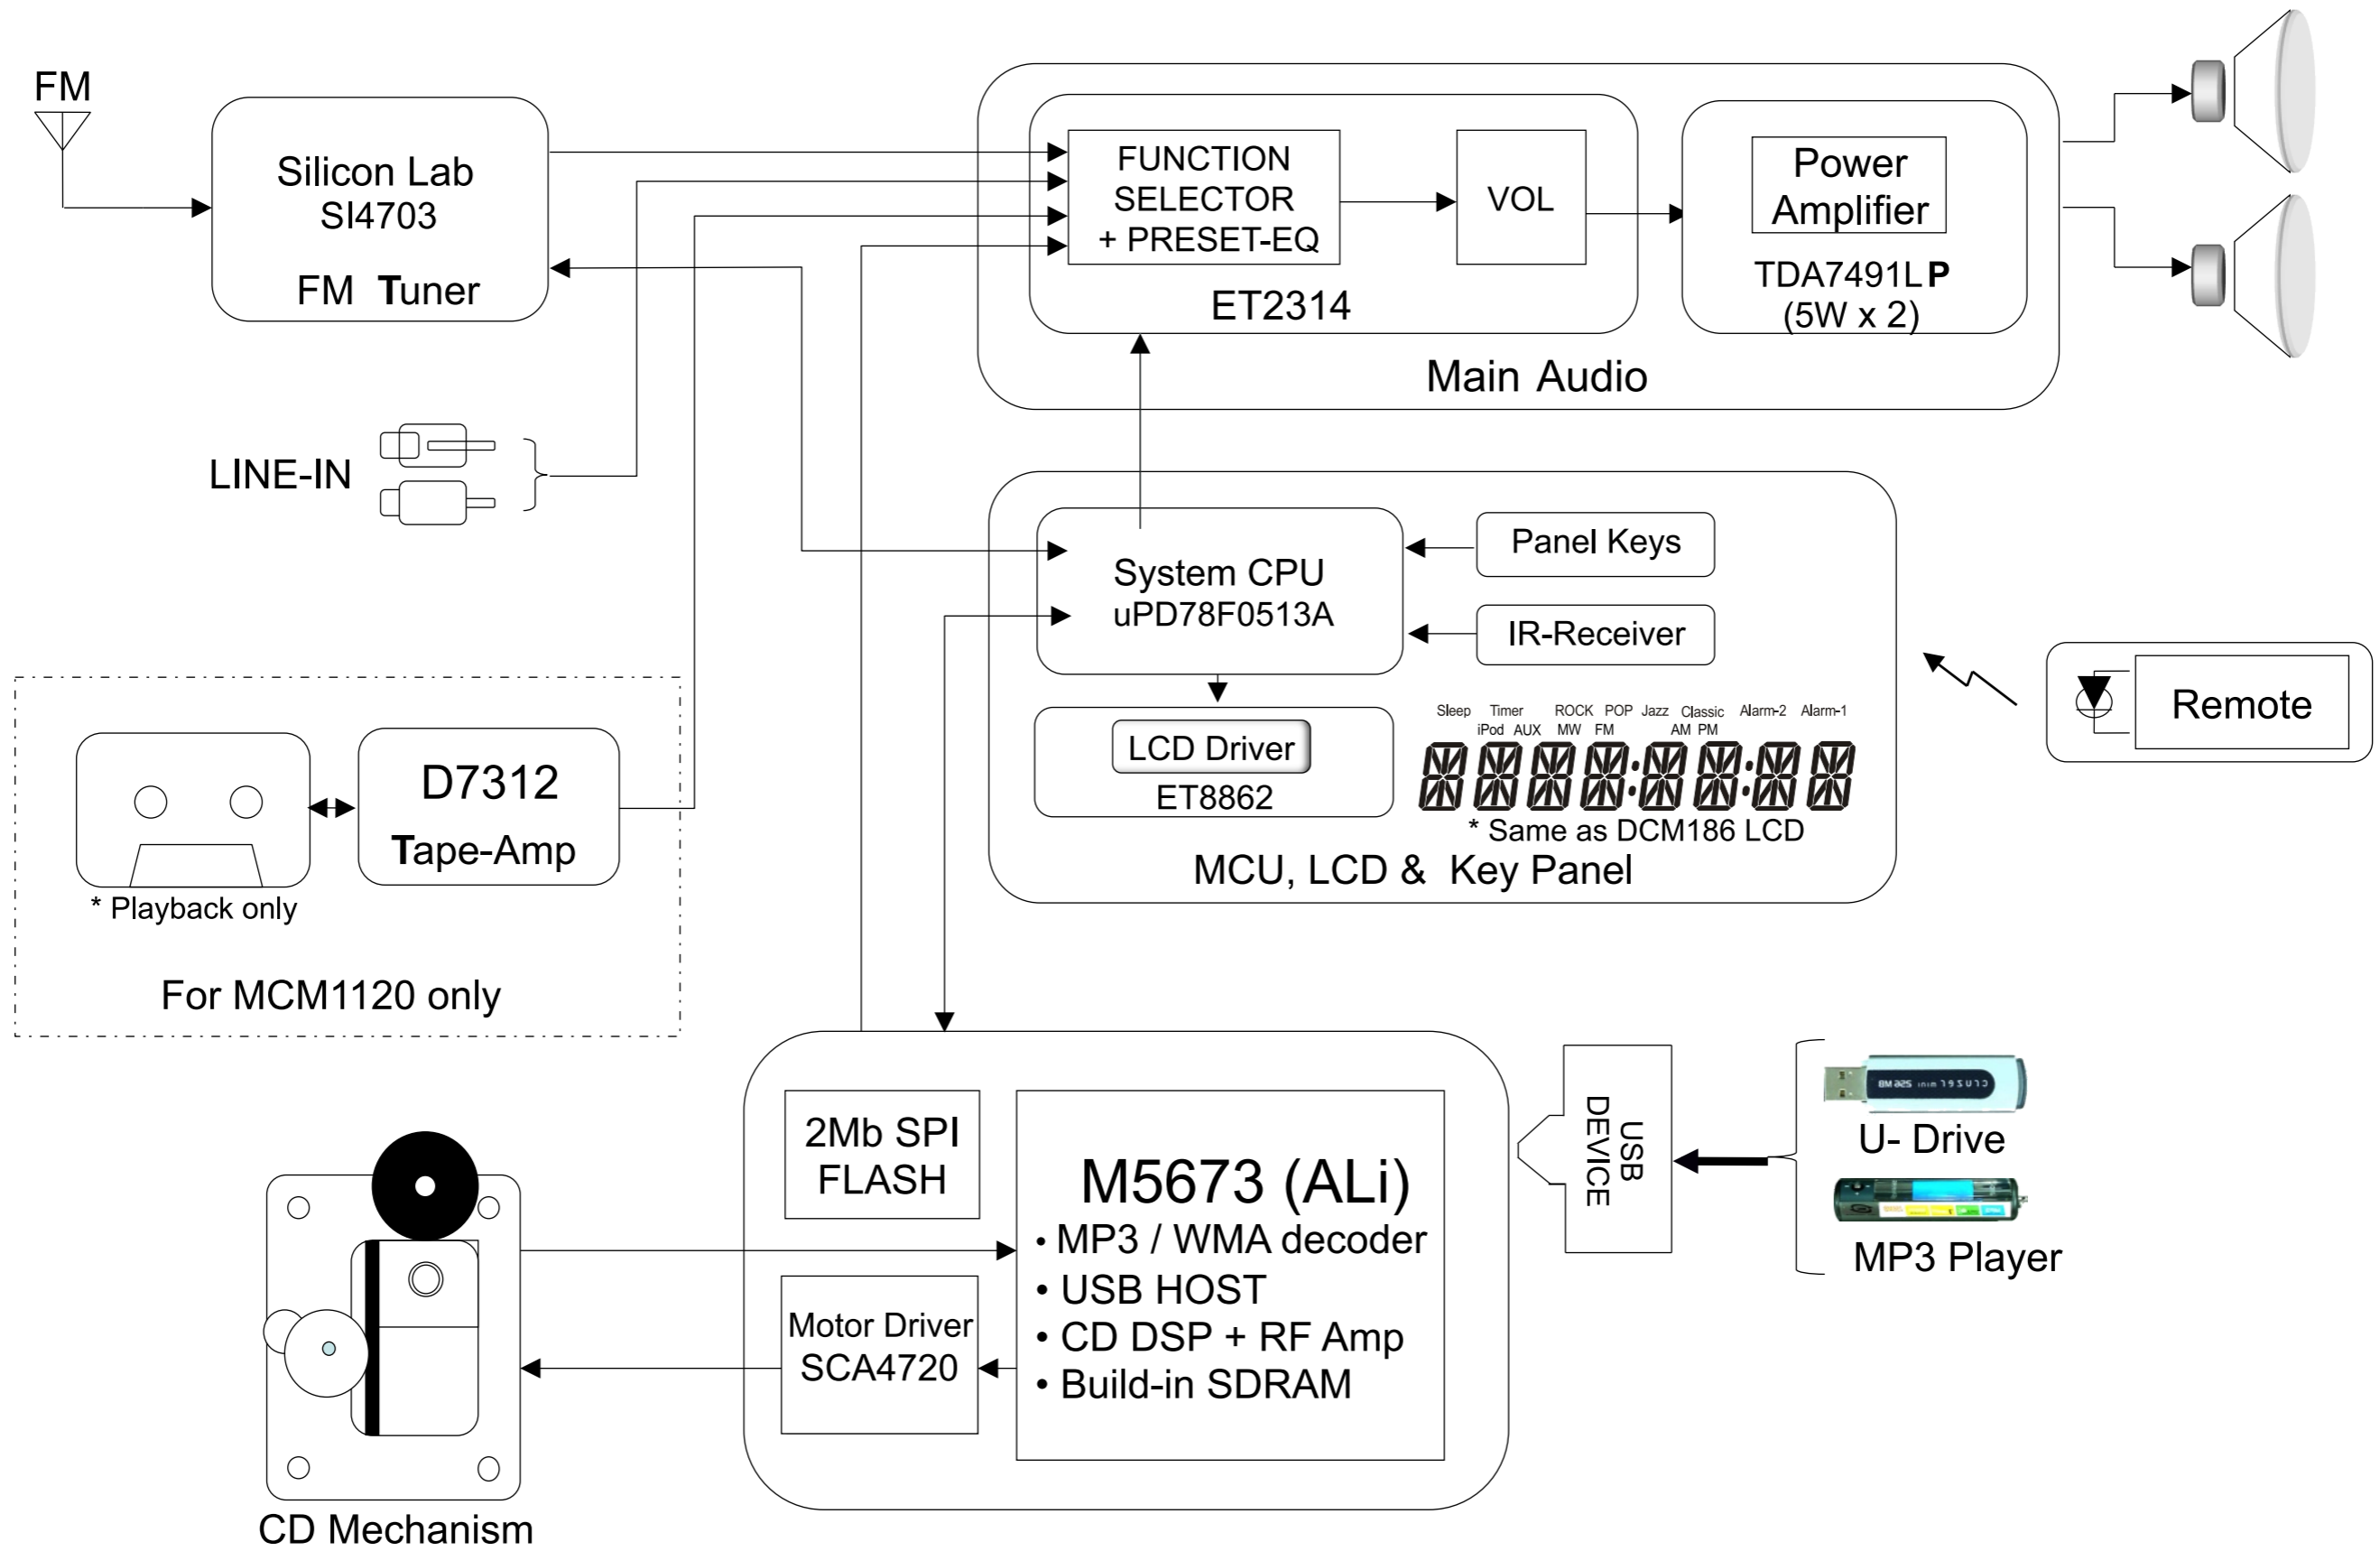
FM

Silicon Lab
SI4703

FM Tuner

FUNCTION
SELECTOR
+ PRESET-EQ

VOL

ET2314

Power
Amplifier

TDA7491LP
(5W x 2)

Main Audio

LINE-IN

System CPU
uPD78F0513A

Panel Keys

IR-Receiver

LCD Driver
ET8862

Sleep Timer ROCK POP Jazz Classic Alarm-2 Alarm-1
iPod AUX MW FM AM PM

* Same as DCM186 LCD

MCU, LCD & Key Panel

Remote

D7312
Tape-Amp

* Playback only

For MCM1120 only

2Mb SPI
FLASH

M5673 (ALi)
• MP3 / WMA decoder
• USB HOST
• CD DSP + RF Amp
• Build-in SDRAM

Motor Driver
SCA4720

USB
DEVICE

U- Drive

MP3 Player

CD Mechanism